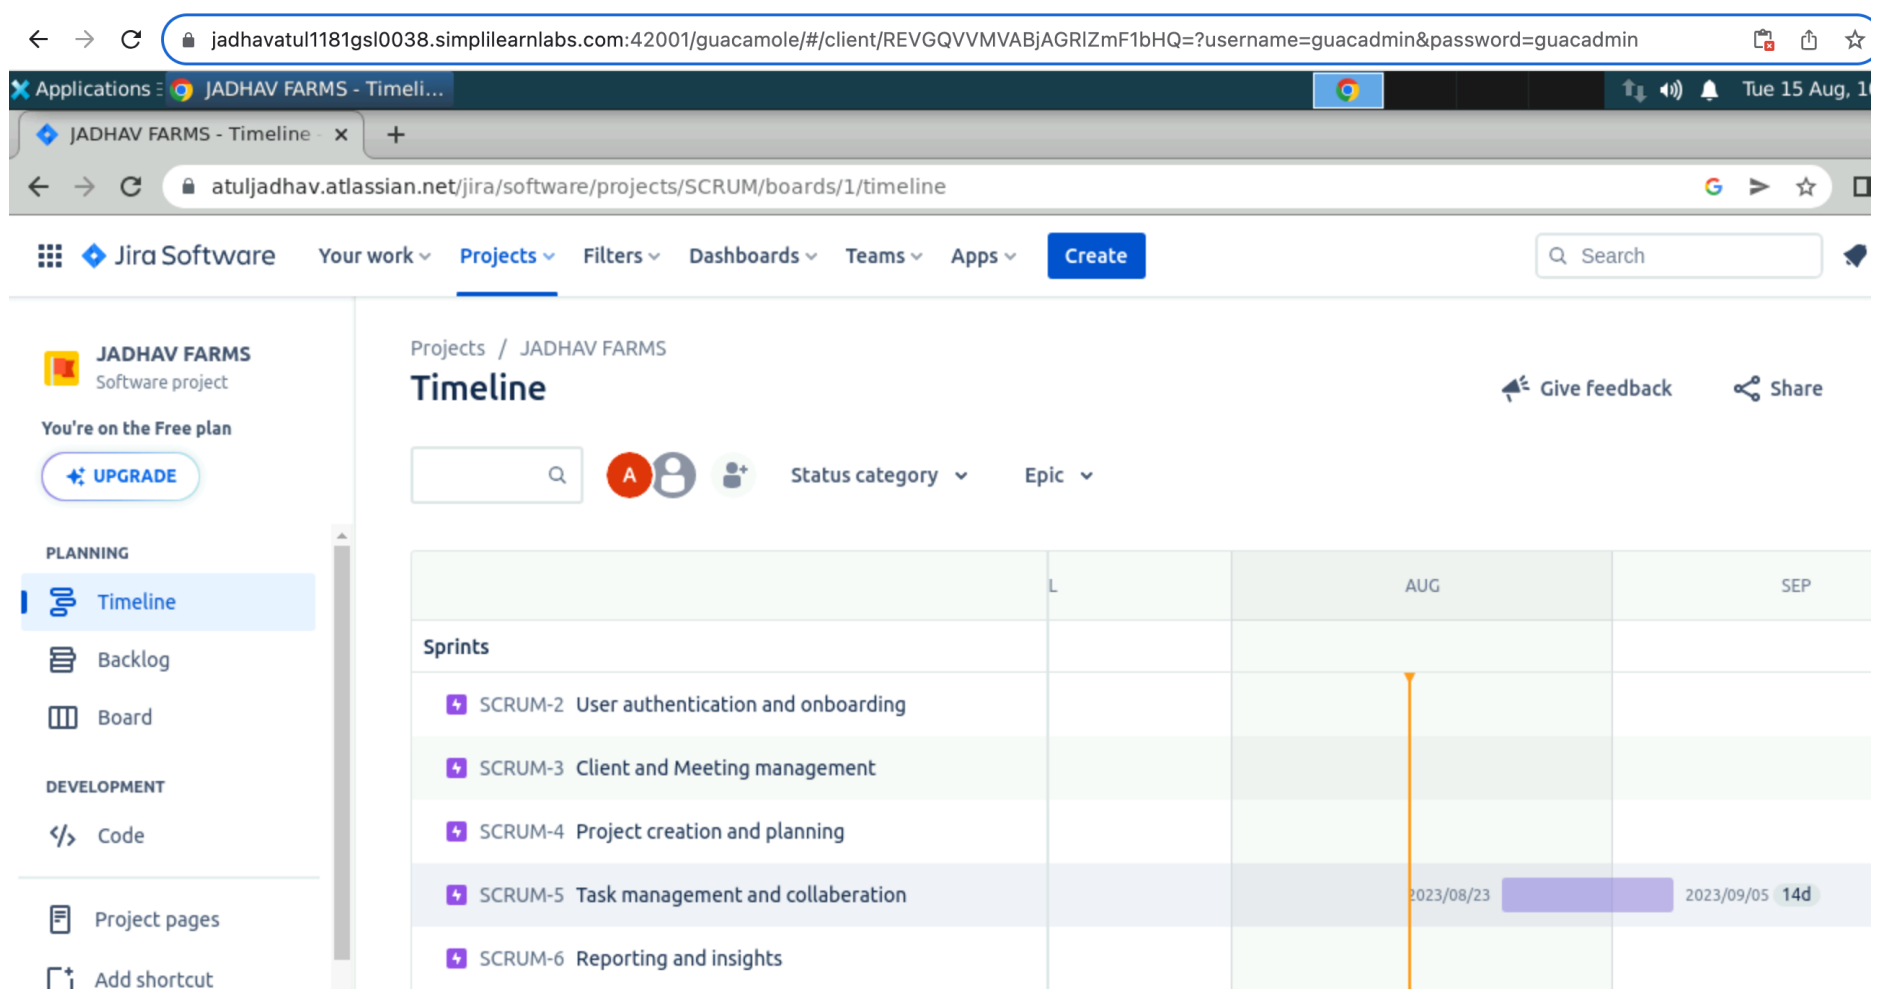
jadhavatul1181gsl0038.simplilearnlabs.com:42001/guacamole/#/client/REVGQVVMVABjAGRlZmF1bHQ=?username=guacadmin&password=guacadmin

Applications JADHAV FARMS - Timeli...

Tue 15 Aug, 1

JADHAV FARMS - Timeline ×

+

atuljadhav.atlassian.net/jira/software/projects/SCRUM/boards/1/timeline

Jira Software Your work Projects Filters Dashboards Teams Apps Create

Search

JADHAV FARMS
Software project

You're on the Free plan

UPGRADE

PLANNING

Timeline

Backlog

Board

DEVELOPMENT

Code

Project pages

Add shortcut

Projects / JADHAV FARMS

Timeline

Give feedback Share

A

Status category Epic

| L | AUG | SEP |
|---|---|---|
| Sprints | | |
| SCRUM-2 User authentication and onboarding | | |
| SCRUM-3 Client and Meeting management | | |
| SCRUM-4 Project creation and planning | | |
| SCRUM-5 Task management and collaberation | 2023/08/23 | 2023/09/05 14d |
| SCRUM-6 Reporting and insights | | |